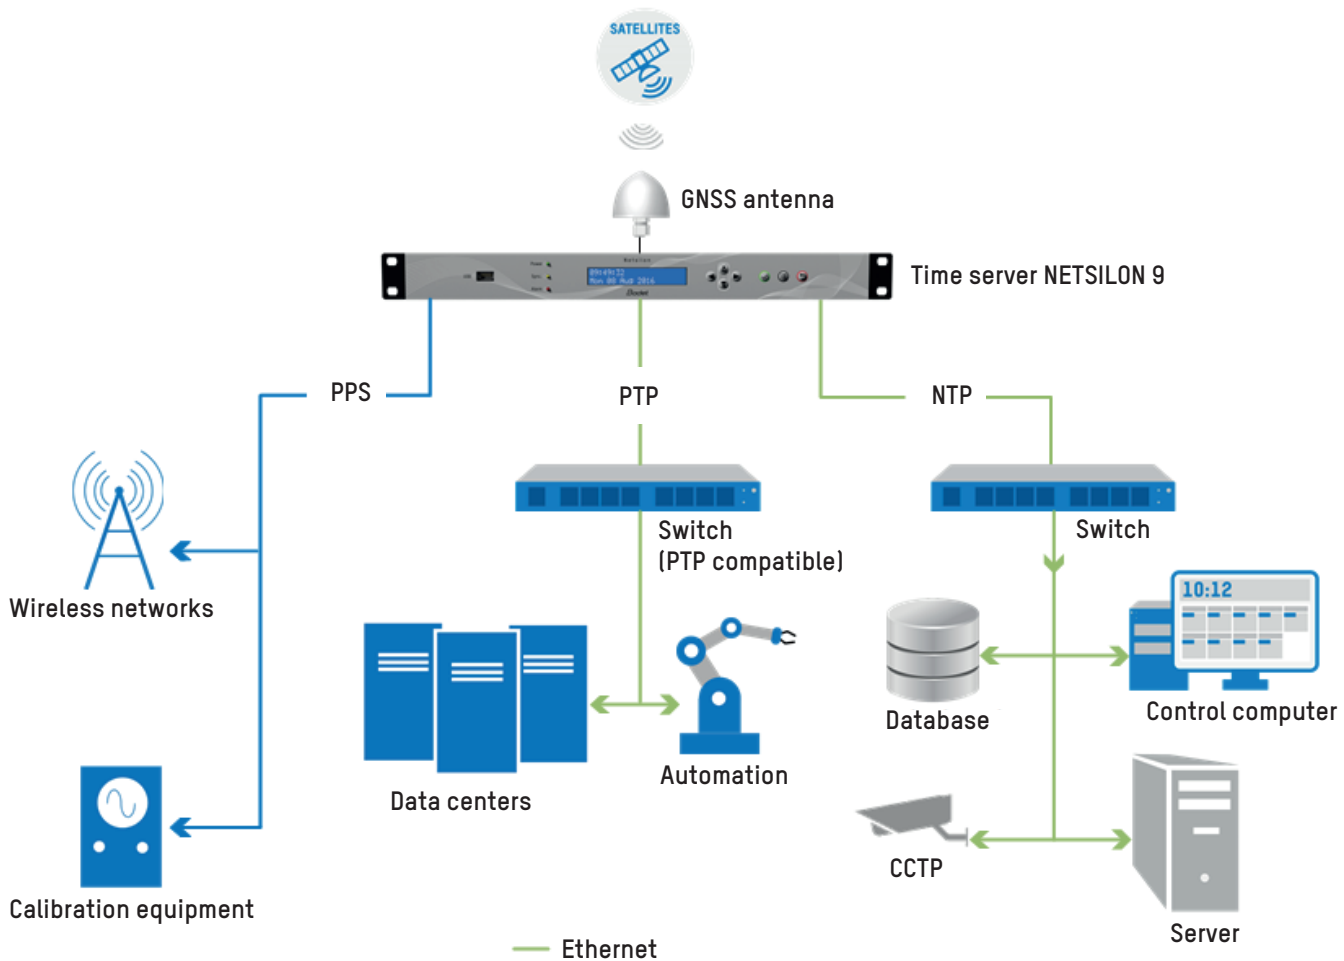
SATELLITES

GNSS antenna

Time server NETSILON 9

PPS

PTP

NTP

Switch
(PTP compatible)

Switch

Wireless networks

Data centers

Automation

Database

10:12

Control computer

CCTP

Server

Calibration equipment

Ethernet